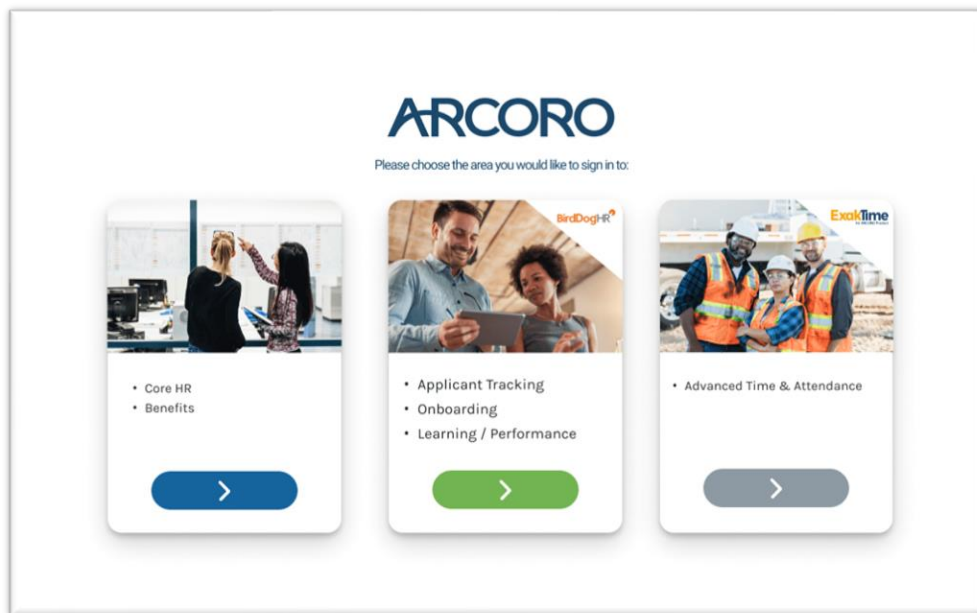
ARCORO

Please choose the area you would like to sign in to:

- Core HR
- Benefits

>

BirdDogHR

- Applicant Tracking
- Onboarding
- Learning / Performance

>

ExakTime

- Advanced Time & Attendance

>